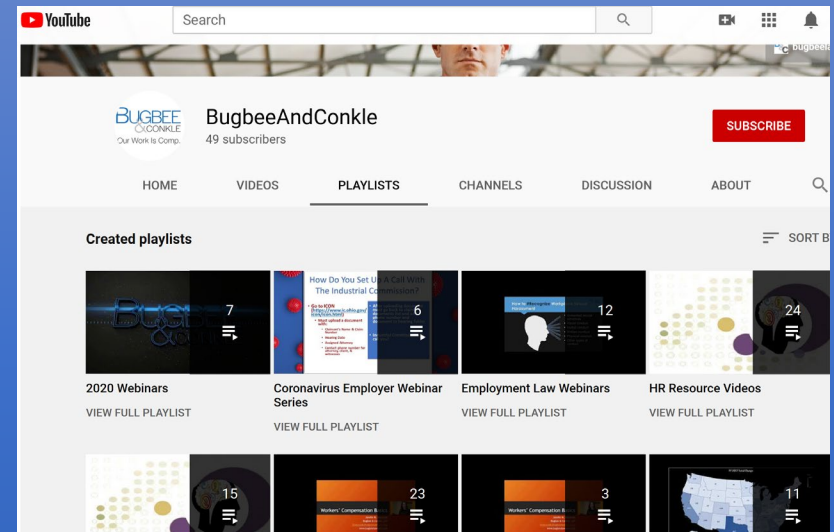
YouTube

Search

bugbee

BUGBEE & CONKLE
Our Work Is Comp

BugbeeAndConkle
49 subscribers

SUBSCRIBE

HOME VIDEOS PLAYLISTS CHANNELS DISCUSSION ABOUT

Created playlists

SORT B

7

How Do You Set Up A Call With The Industrial Commission?

6

12

24

2020 Webinars
VIEW FULL PLAYLIST

Coronavirus Employer Webinar Series
VIEW FULL PLAYLIST

Employment Law Webinars
VIEW FULL PLAYLIST

HR Resource Videos
VIEW FULL PLAYLIST

15

Workers' Compensation B

23

Workers' Compensation B

3

11